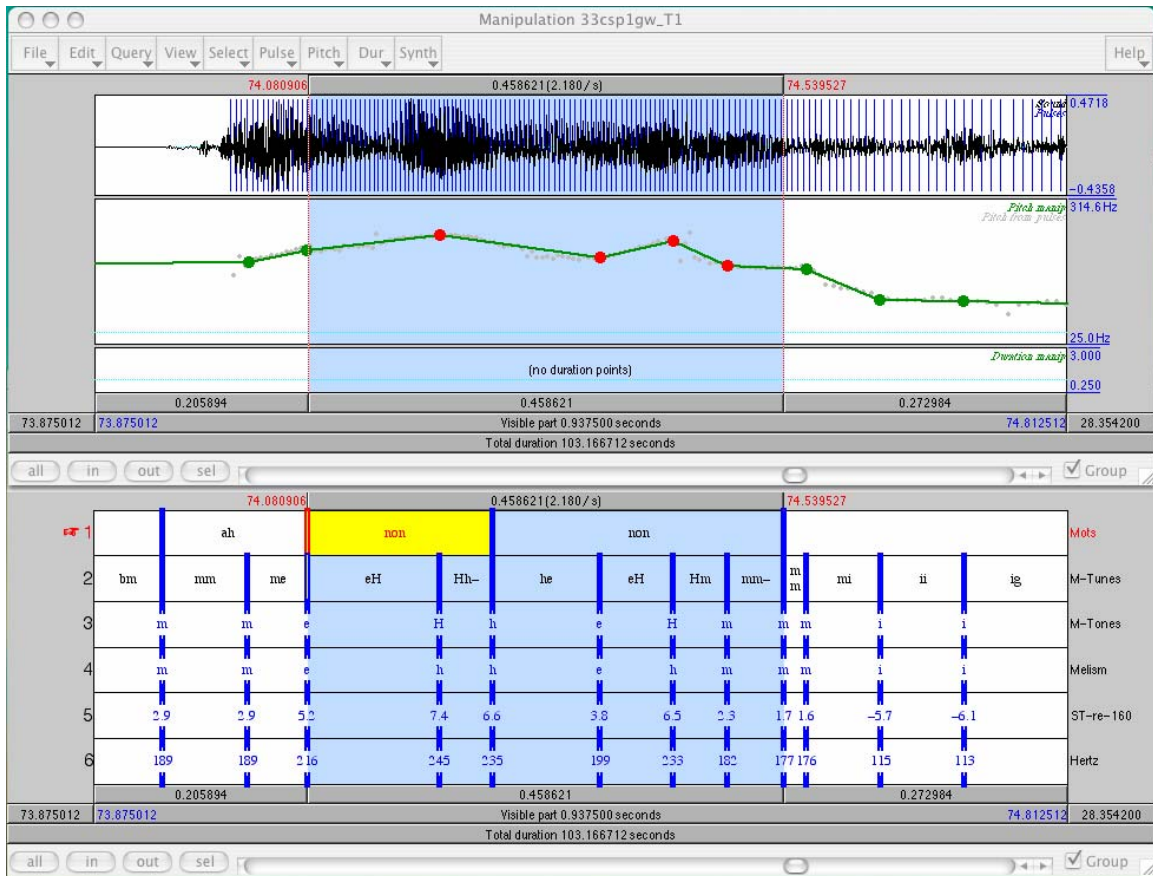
Manipulation 33csp1gw_T1

File Edit Query View Select Pulse Pitch Dur Synth Help

74.080906 0.458621(2.180/s) 74.539527

Sound Pulses 0.4718

-0.4358

Pitch manip Pitch from pulses 314.6 Hz

25.0 Hz

Duration manip 3.000

(no duration points)

0.250

0.205894 0.458621 0.272984

73.875012 73.875012 Visible part 0.937500 seconds 74.812512 28.354200

Total duration 103.166712 seconds

all in out sel Group

74.080906 0.458621(2.180/s) 74.539527

1 ah non non Mots

2 bm mm me eH Hh– he eH Hm mm– m m mi ii ig M-Tunes

3 m m e H h e H m m m i i M-Tones

4 m m e h h e h m m m i i Melism

5 2.9 2.9 5.2 7.4 6.6 3.8 6.5 2.3 1.7 1.6 –5.7 –6.1 ST-re-160

6 189 189 216 245 235 199 233 182 177 176 115 113 Hertz

0.205894 0.458621 0.272984

73.875012 73.875012 Visible part 0.937500 seconds 74.812512 28.354200

Total duration 103.166712 seconds

all in out sel Group